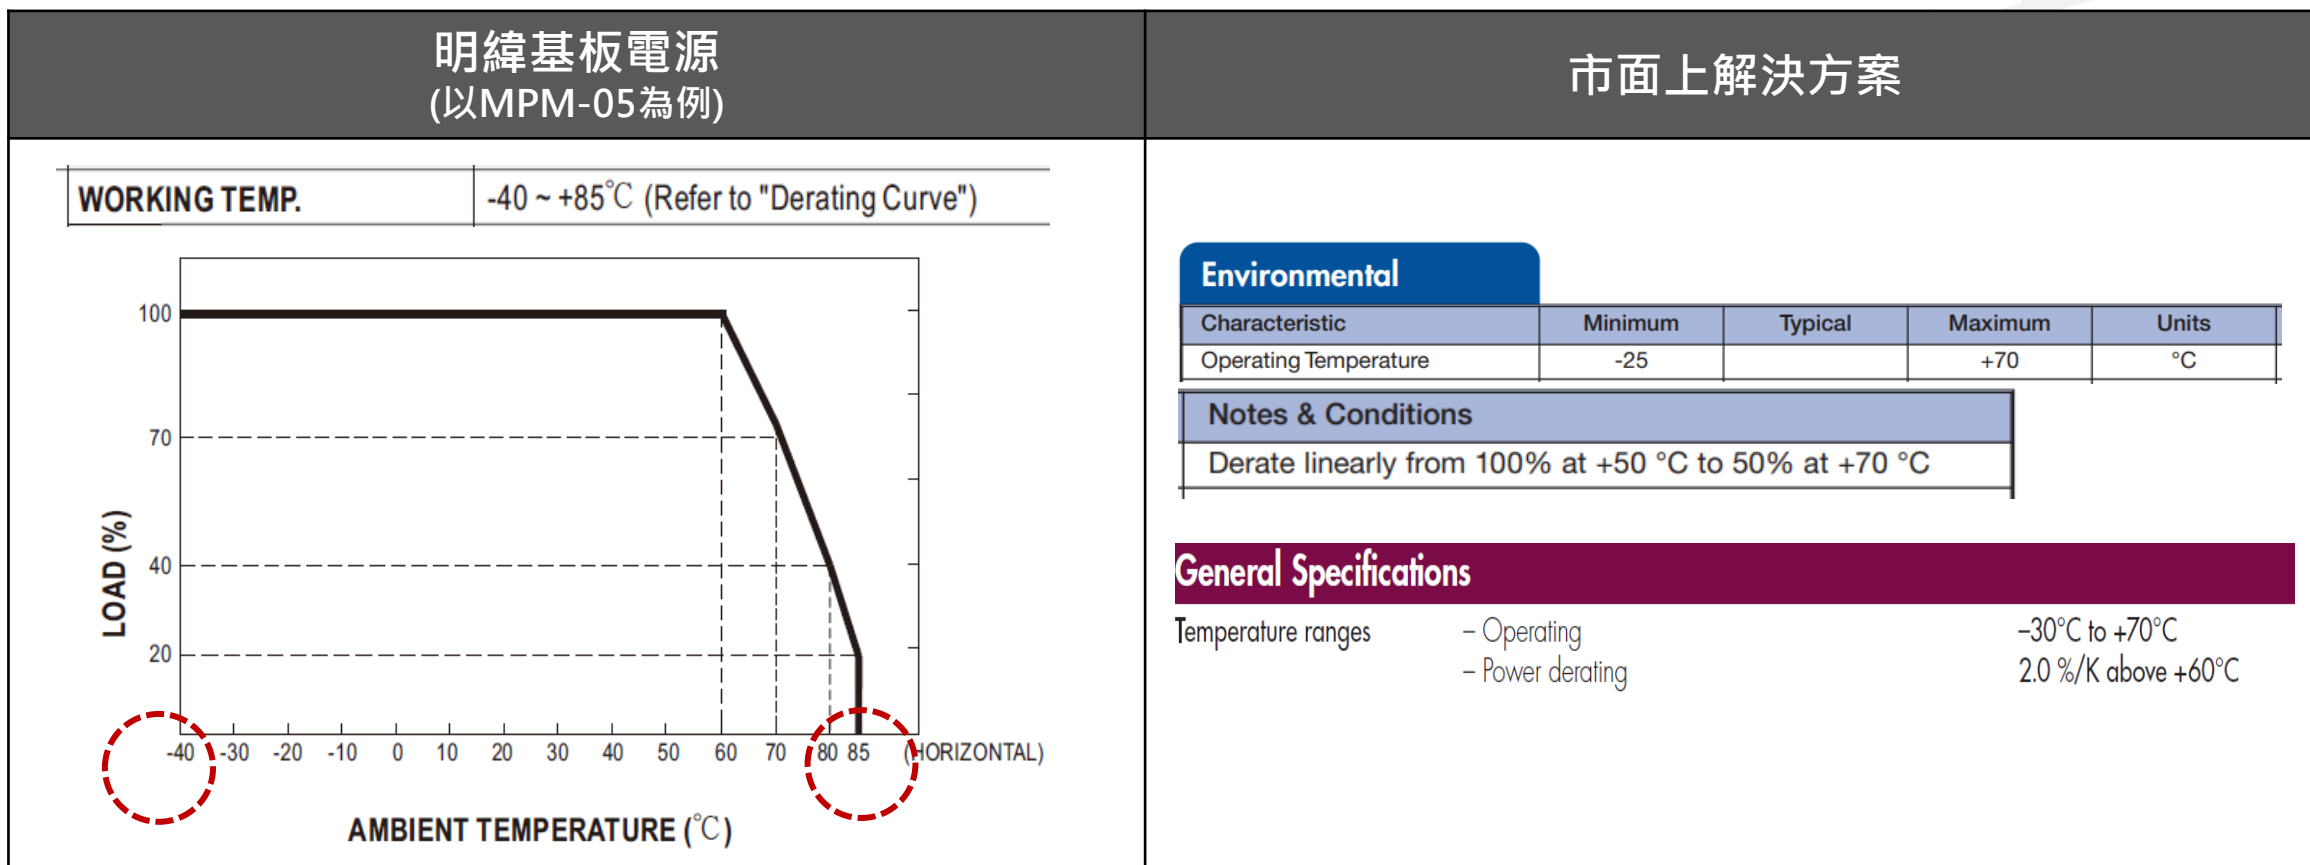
明緯基板電源
(以MPM-05為例)

市面上解決方案

| WORKING TEMP. | -40 ~ +85℃ (Refer to "Derating Curve") |
|---|---|

100
70
40
20
LOAD (%)
-40 -30 -20 -10 0 10 20 30 40 50 60 70 80 85 (HORIZONTAL)
AMBIENT TEMPERATURE (℃)

Environmental

| Characteristic | Minimum | Typical | Maximum | Units |
|---|---|---|---|---|
| Operating Temperature | -25 | | +70 | °C |

| Notes & Conditions |
|---|
| Derate linearly from 100% at +50 °C to 50% at +70 °C |

General Specifications

Temperature ranges – Operating –30°C to +70°C
– Power derating 2.0 %/K above +60°C